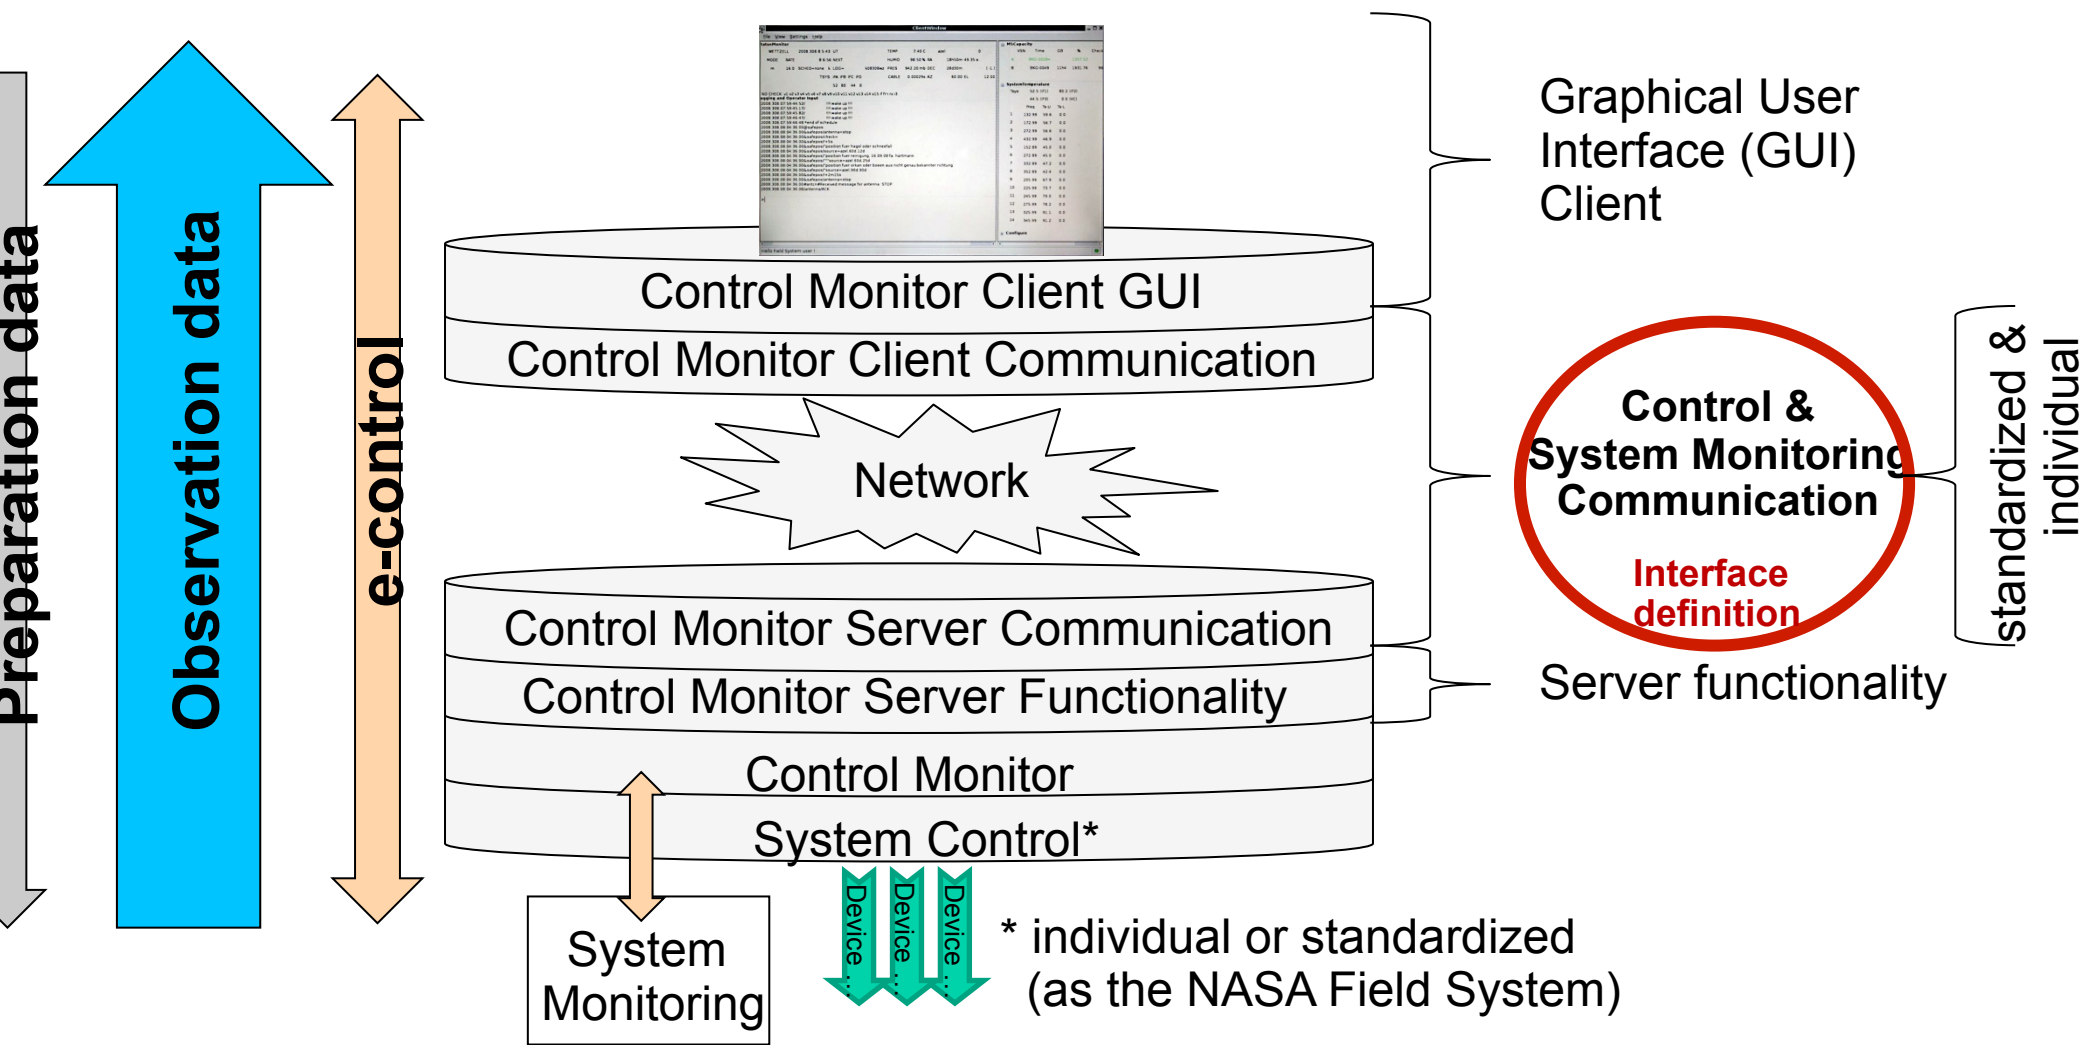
Preparation data

Observation data

e-control

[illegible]

Graphical User Interface (GUI) Client

Control Monitor Client GUI

Control Monitor Client Communication

Network

Control & System Monitoring Communication

Interface definition

standardized & individual

Control Monitor Server Communication

Control Monitor Server Functionality

Server functionality

Control Monitor

System Control*

System Monitoring

Device ...

Device ...

Device ...

* individual or standardized (as the NASA Field System)